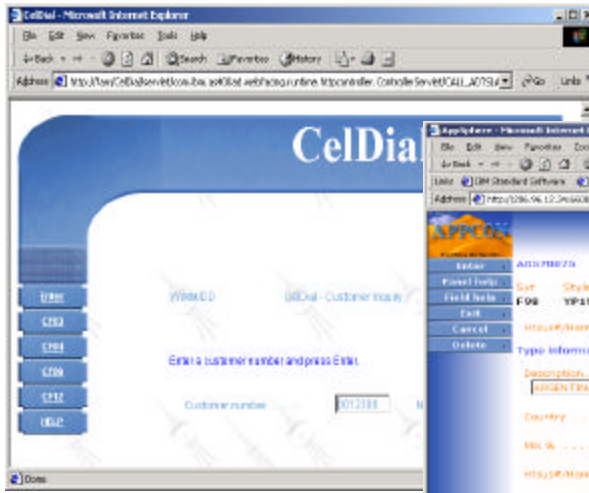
CelDial - Microsoft Internet Explorer
File Edit View Favorites Tools Help
Back Search Favorites History
Address http://Tam/CelDial/servlet/com.ibm.as400ad.webfacing.runtime.httpcontroller.ControllerServlet?CALL_ADTSLA Go Links

CelDial

Enter
CF03
CF04
CF06
CF12
HELP

YYMMDD CelDial - Customer Inquiry

Enter a customer number and press Enter.

Customer number 0012300

Done

AppSphere - Microsoft Internet E
File Edit View Favorites Too
Back
Links IBM Standard Software
Address http://206.96.12.3

APPCON

Enter
Panel Help
Field Help
Exit
Cancel
Delete

ARGYBM7B
Sys Style
F98 YP1
HTSUS#/Nom
Type Informati
Description
ARGEN TINA
Country
Min %
HTSUS#/Nom